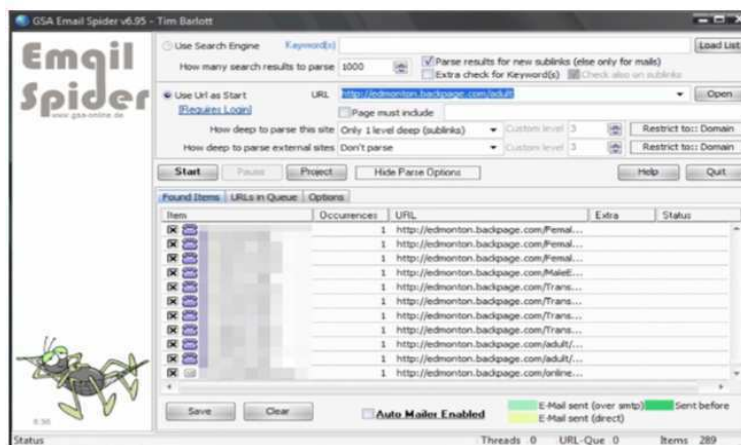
GSA Email Spider v6.95 - Tim Barlott

Email Spider
www.gsa-online.de

Use Search Engine Keyword(s) Load List
How many search results to parse 1000
Parse results for new sublinks (else only for mails)
Extra check for Keyword(s) Check also on sublinks

Use Url as Start URL http://edmonton.backpage.com/adult/ Open
[Requires Login] Page must include
How deep to parse this site Only 1 level deep (sublinks) Custom level 3 Restrict to:: Domain
How deep to parse external sites Don't parse Custom level 3 Restrict to:: Domain

Start Pause Project Hide Parse Options Help Quit

Found Items URLs in Queue Options

| Item | Occurences | URL | Extra | Status |
|---|---|---|---|---|
| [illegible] | 1 | http://edmonton.backpage.com/Femal... | | |
| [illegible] | 1 | http://edmonton.backpage.com/Femal... | | |
| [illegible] | 1 | http://edmonton.backpage.com/Femal... | | |
| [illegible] | 1 | http://edmonton.backpage.com/MaleE... | | |
| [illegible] | 1 | http://edmonton.backpage.com/Trans... | | |
| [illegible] | 1 | http://edmonton.backpage.com/Trans... | | |
| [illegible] | 1 | http://edmonton.backpage.com/Trans... | | |
| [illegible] | 1 | http://edmonton.backpage.com/Trans... | | |
| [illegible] | 1 | http://edmonton.backpage.com/adult/... | | |
| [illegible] | 1 | http://edmonton.backpage.com/adult/... | | |
| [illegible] | 1 | http://edmonton.backpage.com/online... | | |

6.95

Save Clear Auto Mailer Enabled E-Mail sent (over smtp) Sent before
E-Mail sent (direct)

Status Threads 0 URL-Que 0 Items 289